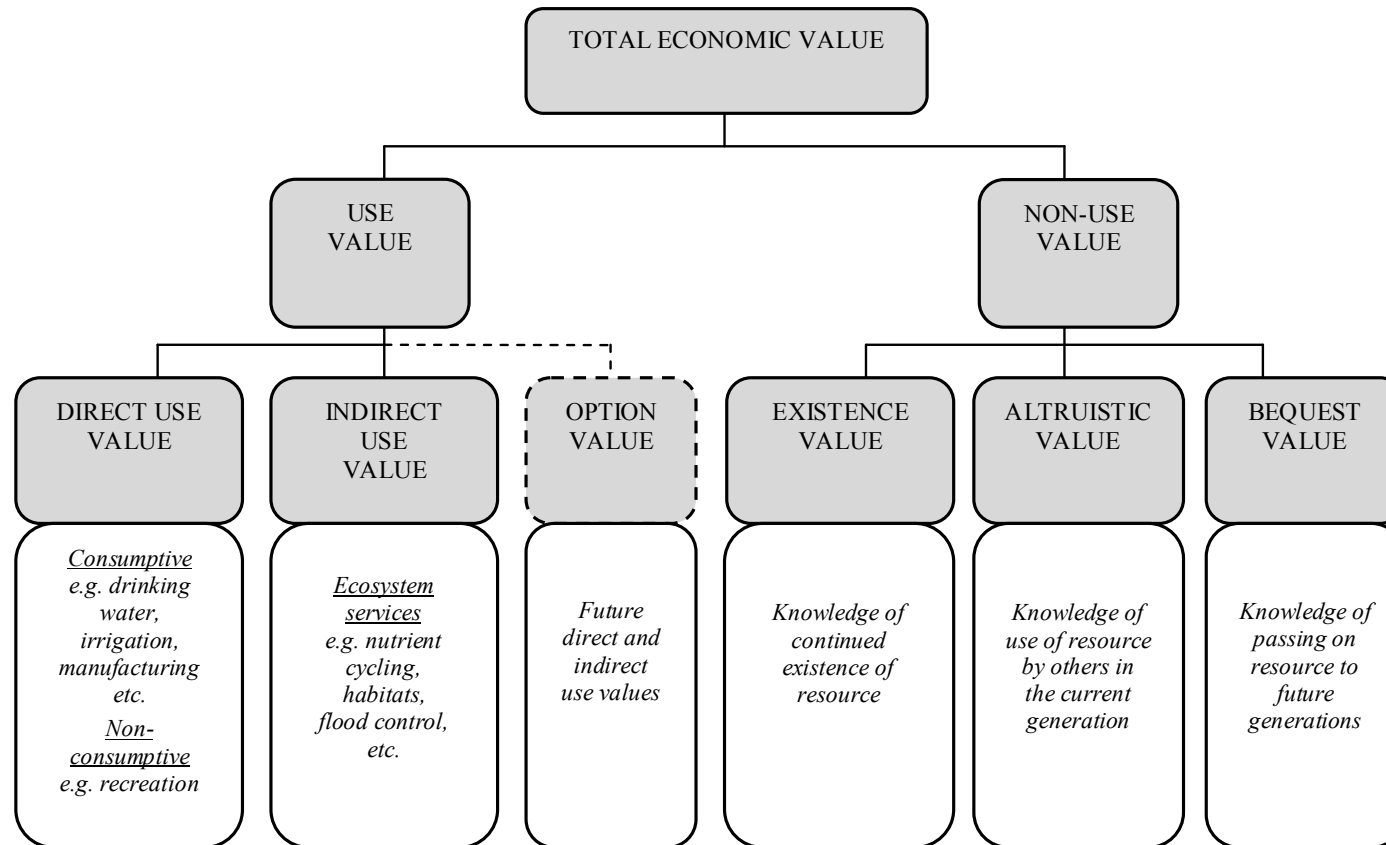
TOTAL ECONOMIC VALUE

USE VALUE

NON-USE VALUE

DIRECT USE VALUE

INDIRECT USE VALUE

OPTION VALUE

EXISTENCE VALUE

ALTRUISTIC VALUE

BEQUEST VALUE

Consumptive e.g. drinking water, irrigation, manufacturing etc.
Non-consumptive e.g. recreation

Ecosystem services e.g. nutrient cycling, habitats, flood control, etc.

Future direct and indirect use values

Knowledge of continued existence of resource

Knowledge of use of resource by others in the current generation

Knowledge of passing on resource to future generations